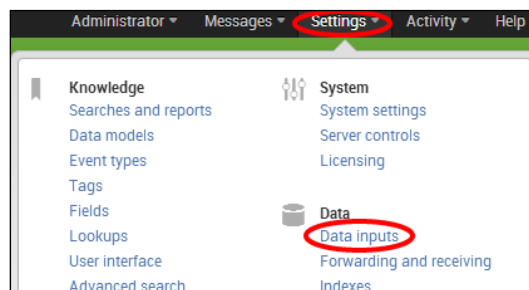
Administrator ▾ Messages ▾ Settings ▾ Activity ▾ Help

Knowledge
Searches and reports
Data models
Event types
Tags
Fields
Lookups
User interface
Advanced search

System
System settings
Server controls
Licensing

Data
Data inputs
Forwarding and receiving
Indexes